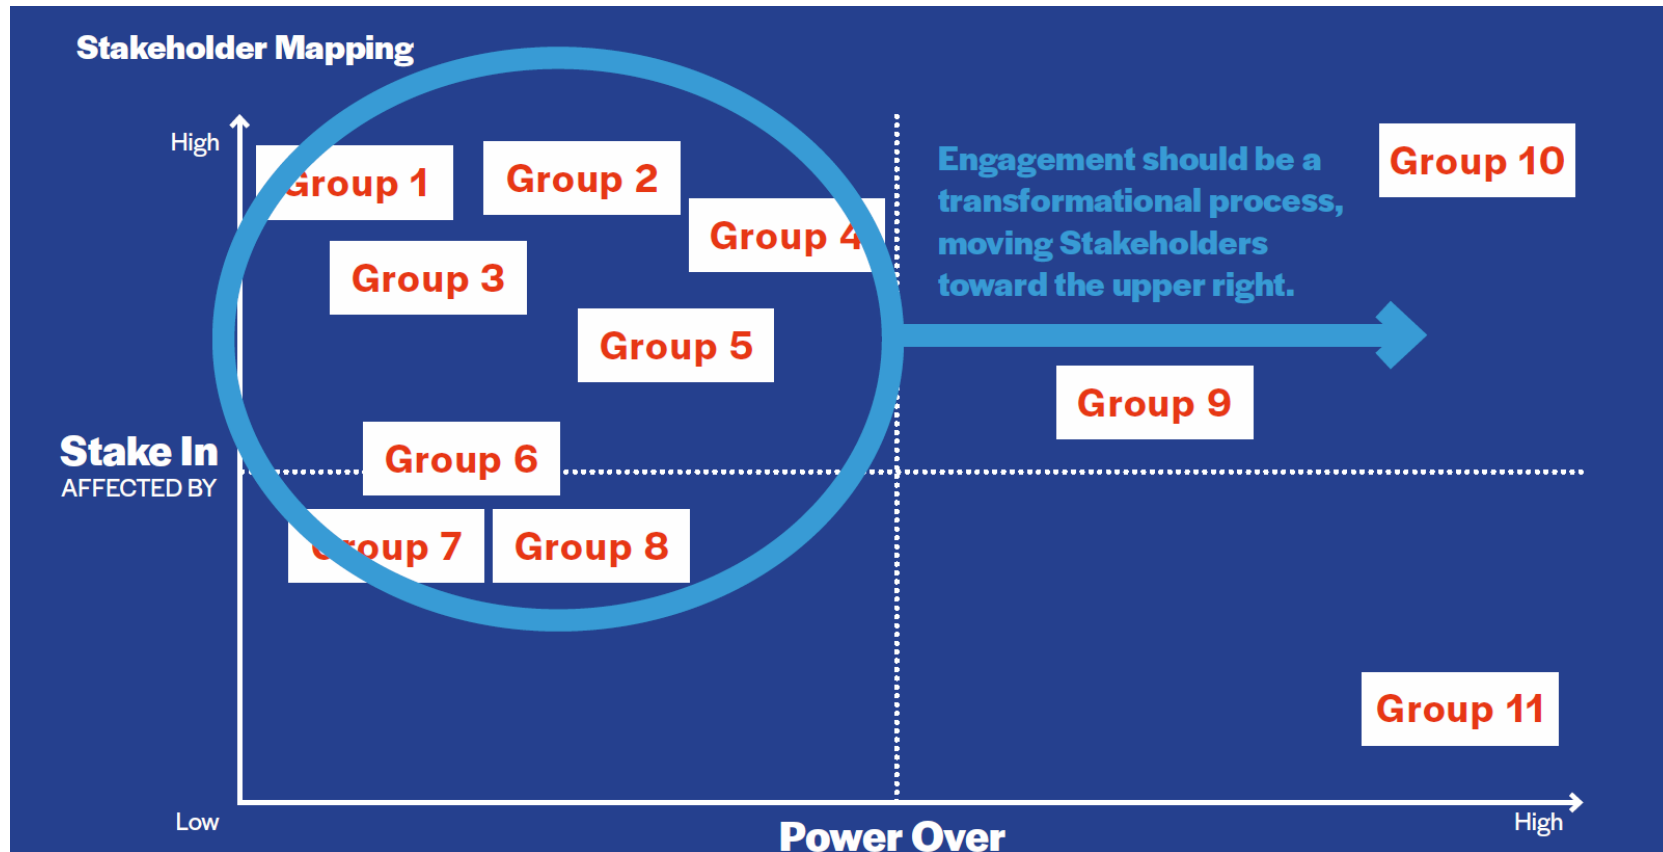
Stakeholder Mapping

High

Group 1

Group 2

Group 4

Group 3

Group 5

Engagement should be a transformational process, moving Stakeholders toward the upper right.

Group 10

Group 9

Stake In
AFFECTED BY

Group 6

Group 7

Group 8

Group 11

Low

Power Over

High